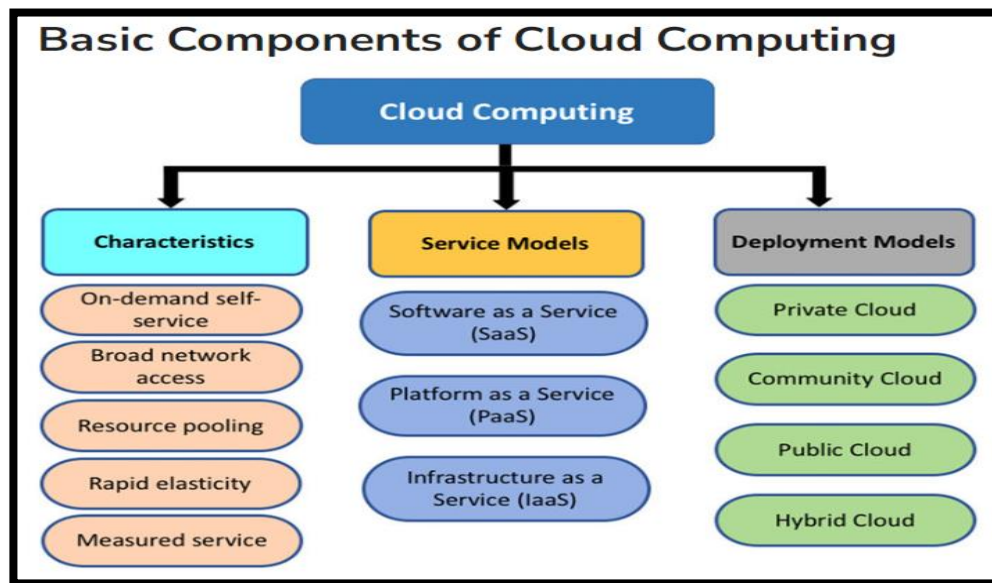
Basic Components of Cloud Computing

Cloud Computing

Characteristics

On-demand self-service

Broad network access

Resource pooling

Rapid elasticity

Measured service

Service Models

Software as a Service (SaaS)

Platform as a Service (PaaS)

Infrastructure as a Service (IaaS)

Deployment Models

Private Cloud

Community Cloud

Public Cloud

Hybrid Cloud